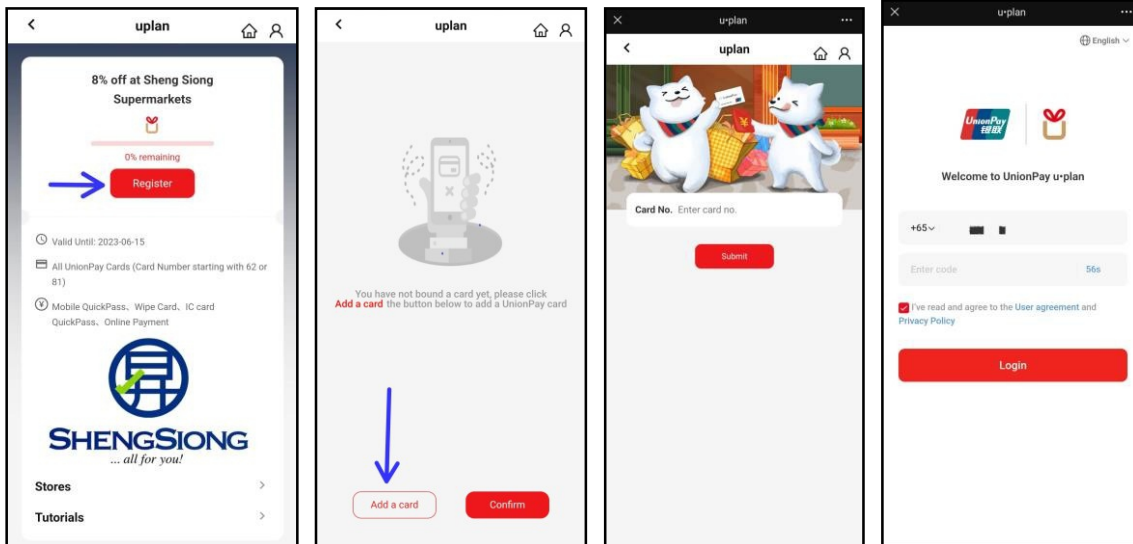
uplan

8% off at Sheng Siong Supermarkets

0% remaining

Register

Valid Until: 2023-06-15

All UnionPay Cards (Card Number starting with 62 or 81)

Mobile QuickPass、Wipe Card、IC card QuickPass、Online Payment

SHENGSIONG
... all for you!

Stores

Tutorials

uplan

You have not bound a card yet, please click Add a card the button below to add a UnionPay card

Add a card

Confirm

u·plan

uplan

Card No. Enter card no.

Submit

u·plan

English

UnionPay 银联

Welcome to UnionPay u·plan

+65

Enter code

56s

I've read and agree to the User agreement and Privacy Policy

Login